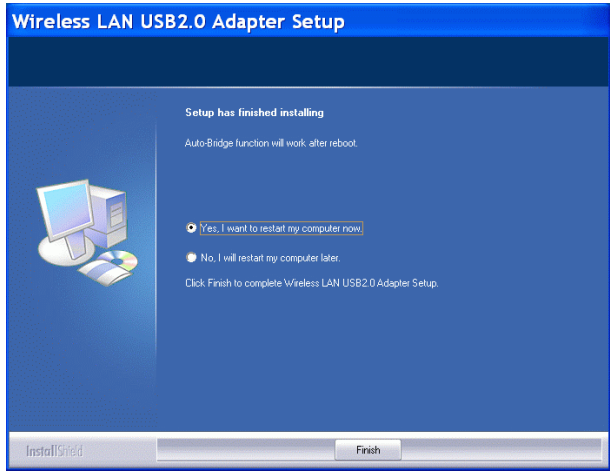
Wireless LAN USB2.0 Adapter Setup

Setup has finished installing

Auto-Bridge function will work after reboot.

Yes, I want to restart my computer now.

No, I will restart my computer later.

Click Finish to complete Wireless LAN USB2.0 Adapter Setup.

InstallShield

Finish